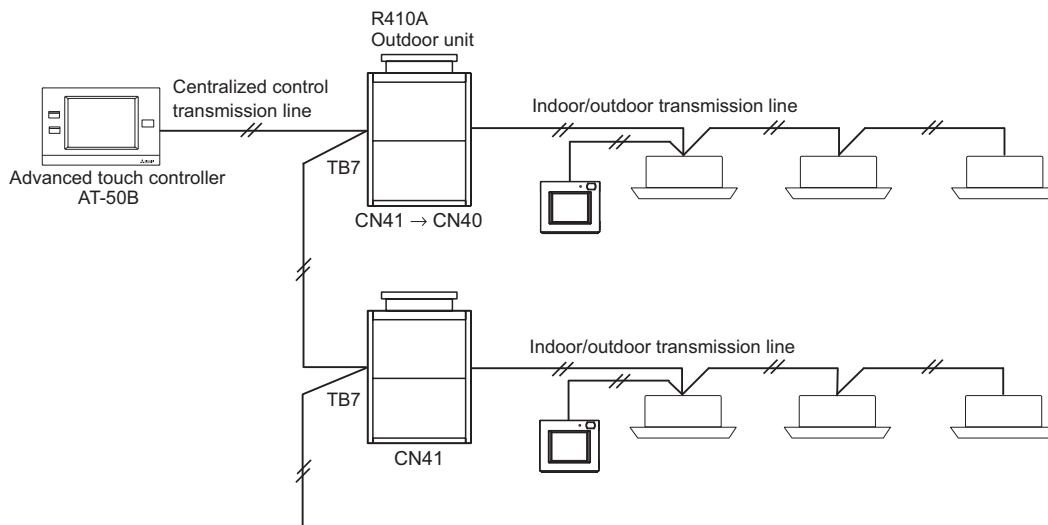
R410A
Outdoor unit

Centralized control transmission line

Indoor/outdoor transmission line

Advanced touch controller
AT-50B

TB7

CN41 $\rightarrow$ CN40

Indoor/outdoor transmission line

TB7

CN41